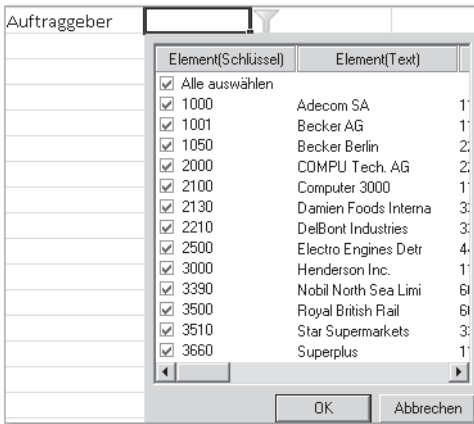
Auftraggeber

| Element(Schlüssel) | Element(Text) | |
|---|---|---|
| Alle auswählen | | |
| 1000 | Adecom SA | 1 |
| 1001 | Becker AG | 1 |
| 1050 | Becker Berlin | 2 |
| 2000 | COMPU Tech. AG | 2 |
| 2100 | Computer 3000 | 1 |
| 2130 | Damien Foods Interna | 3 |
| 2210 | DelBont Industries | 3 |
| 2500 | Electro Engines Detr | 4 |
| 3000 | Henderson Inc. | 1 |
| 3390 | Nobil North Sea Limi | 6 |
| 3500 | Royal British Rail | 6 |
| 3510 | Star Supermarkets | 3 |
| 3660 | Superplus | 1 |

OK Abbrechen